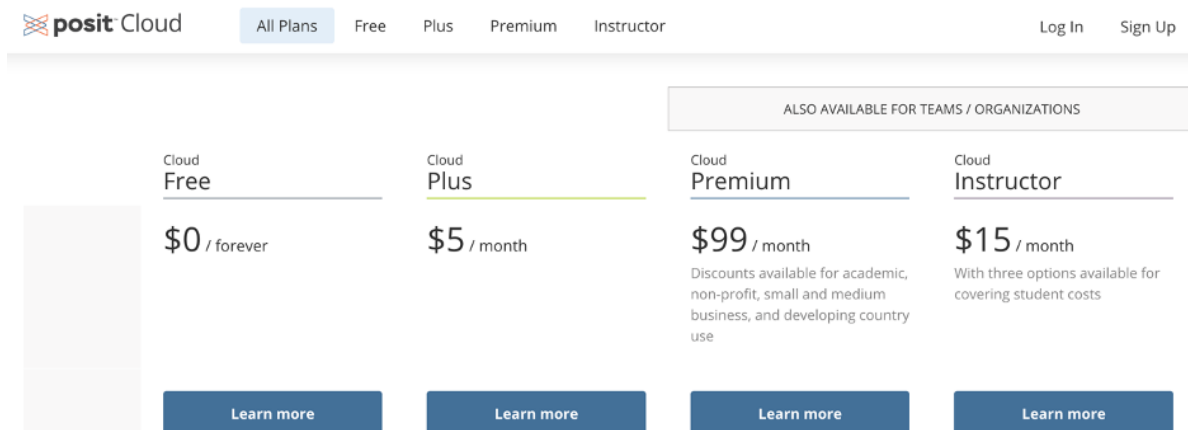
posit Cloud

All Plans Free Plus Premium Instructor

Log In Sign Up

ALSO AVAILABLE FOR TEAMS / ORGANIZATIONS

Cloud
Free

$0 / forever

Learn more

Cloud
Plus

$5 / month

Learn more

Cloud
Premium

$99 / month

Discounts available for academic, non-profit, small and medium business, and developing country use

Learn more

Cloud
Instructor

$15 / month

With three options available for covering student costs

Learn more